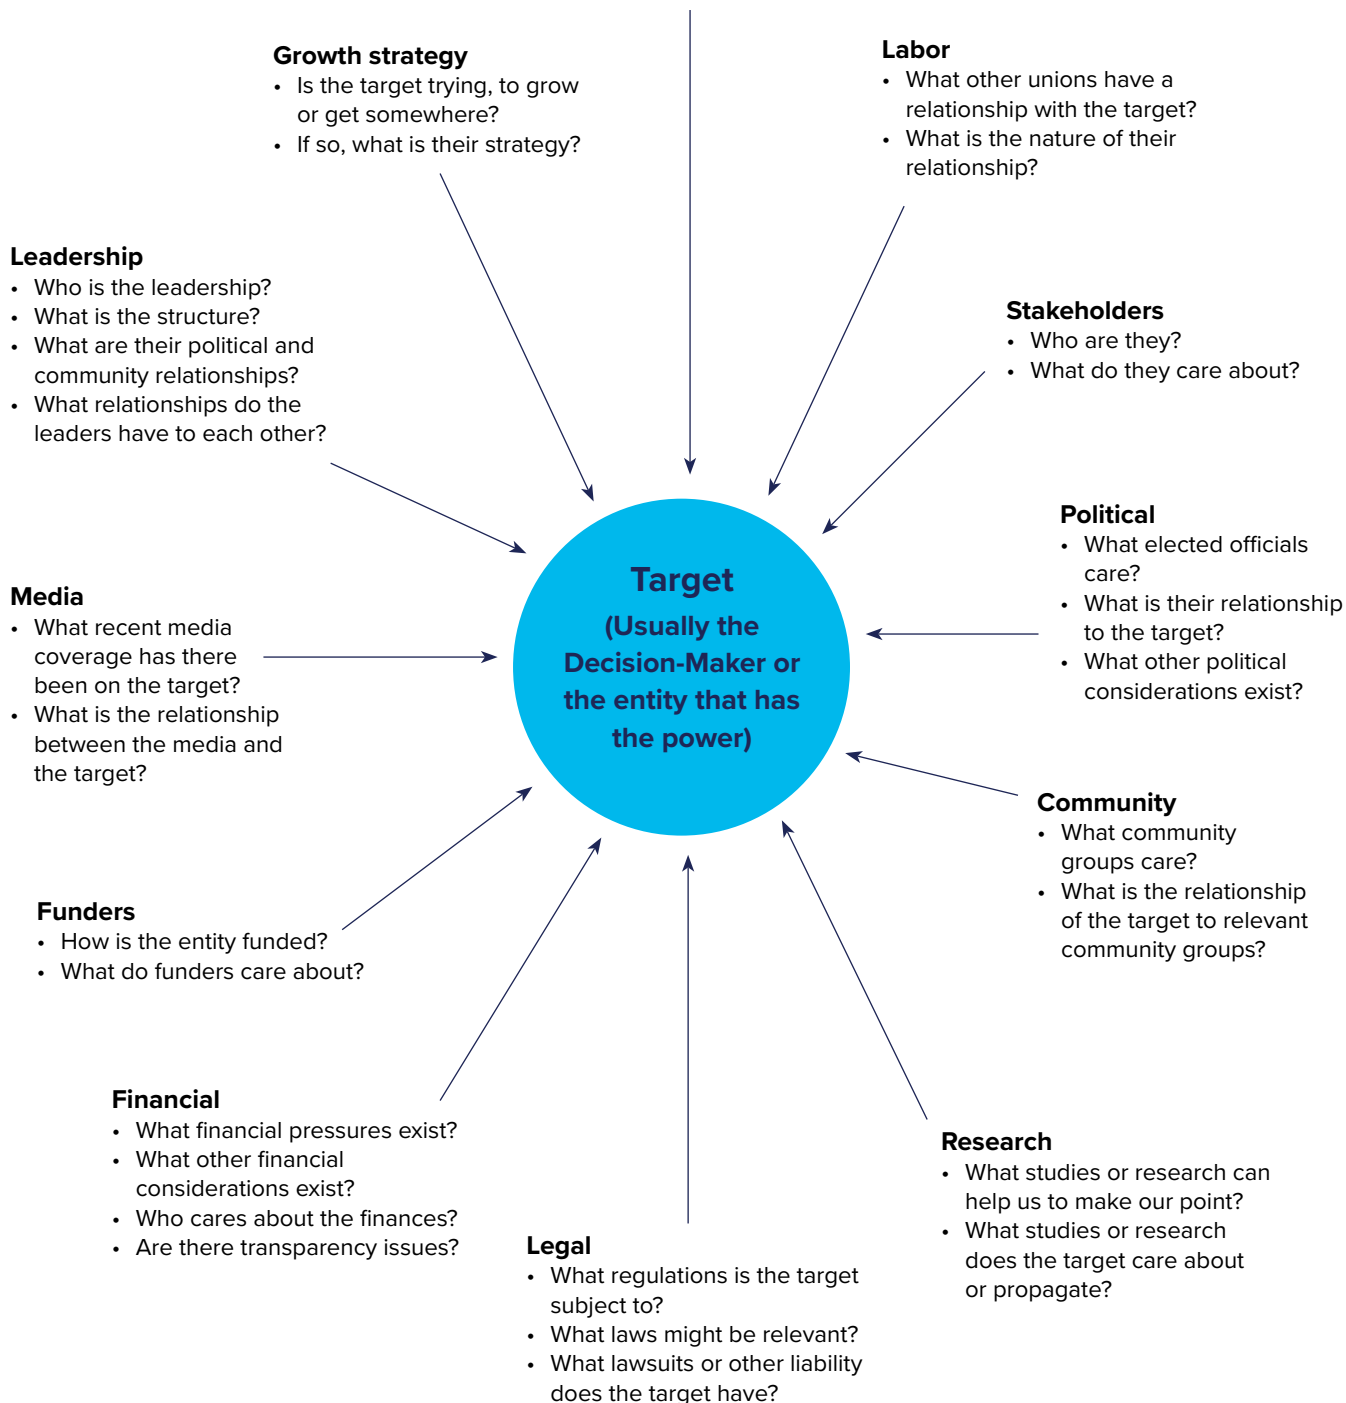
Growth strategy
• Is the target trying, to grow or get somewhere?
• If so, what is their strategy?

Labor
• What other unions have a relationship with the target?
• What is the nature of their relationship?

Leadership
• Who is the leadership?
• What is the structure?
• What are their political and community relationships?
• What relationships do the leaders have to each other?

Stakeholders
• Who are they?
• What do they care about?

Political
• What elected officials care?
• What is their relationship to the target?
• What other political considerations exist?

Media
• What recent media coverage has there been on the target?
• What is the relationship between the media and the target?

Target
(Usually the Decision-Maker or the entity that has the power)

Community
• What community groups care?
• What is the relationship of the target to relevant community groups?

Funders
• How is the entity funded?
• What do funders care about?

Financial
• What financial pressures exist?
• What other financial considerations exist?
• Who cares about the finances?
• Are there transparency issues?

Research
• What studies or research can help us to make our point?
• What studies or research does the target care about or propagate?

Legal
• What regulations is the target subject to?
• What laws might be relevant?
• What lawsuits or other liability does the target have?